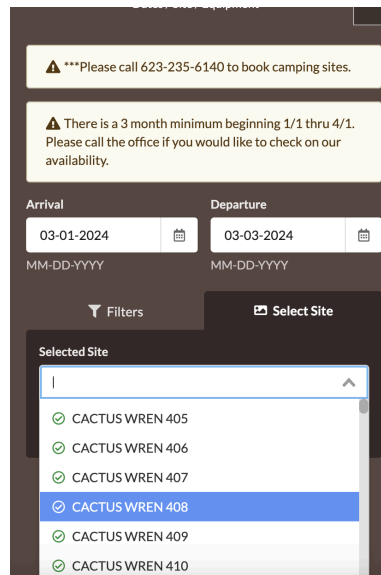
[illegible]

***Please call 623-235-6140 to book camping sites.

There is a 3 month minimum beginning 1/1 thru 4/1. Please call the office if you would like to check on our availability.

Arrival
03-01-2024
MM-DD-YYYY

Departure
03-03-2024
MM-DD-YYYY

Filters

Select Site

Selected Site

CACTUS WREN 405
CACTUS WREN 406
CACTUS WREN 407
CACTUS WREN 408
CACTUS WREN 409
CACTUS WREN 410